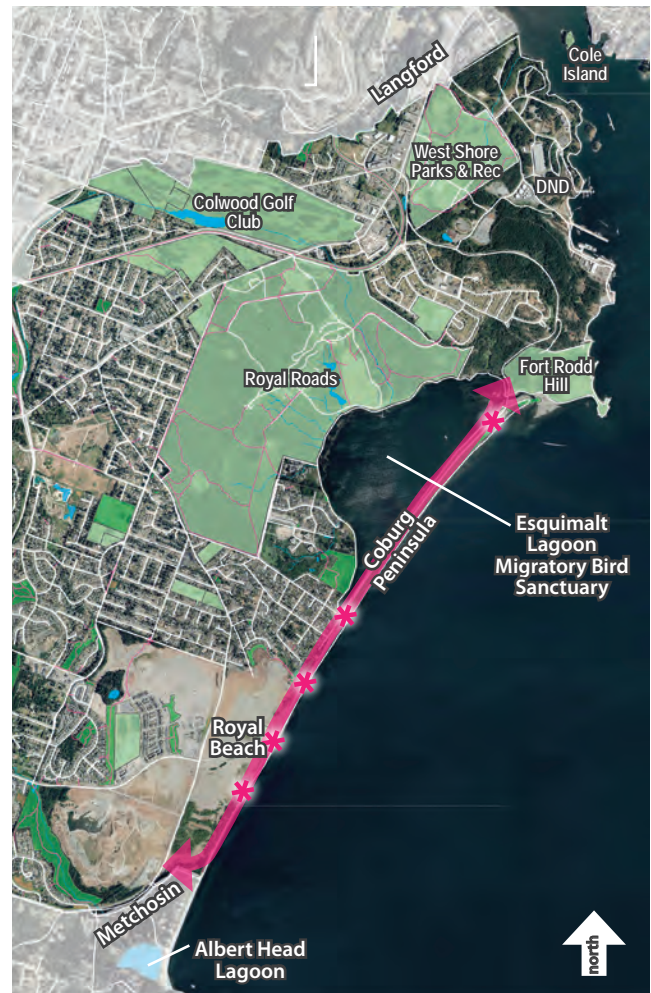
Cole Island

Langford

West Shore Parks & Rec

DND

Colwood Golf Club

Royal Roads

Fort Rodd Hill

Coburg Peninsula

Esquimalt Lagoon Migratory Bird Sanctuary

Royal Beach

Metchosin

Albert Head Lagoon

north